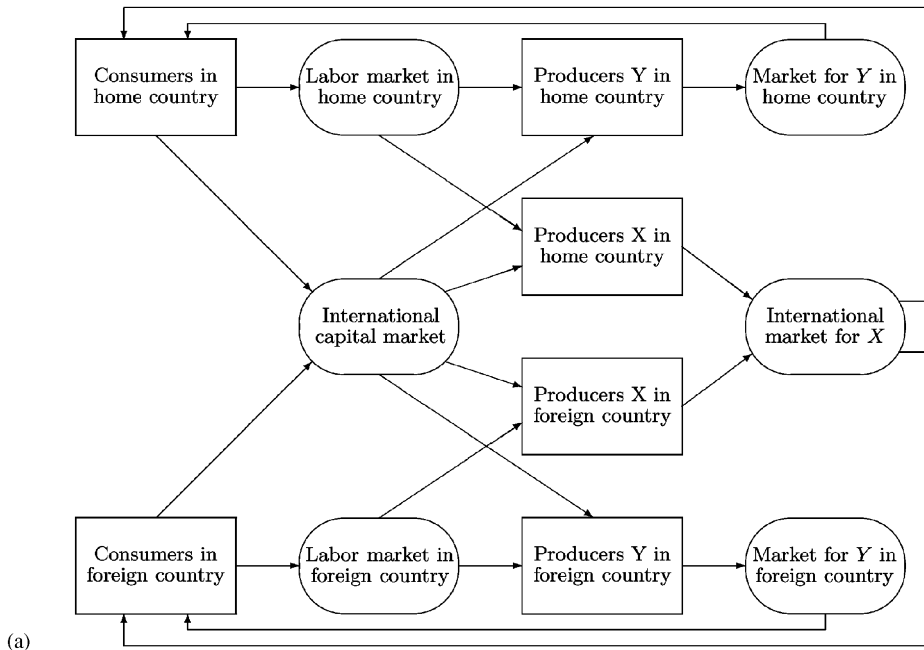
Consumers in home country

Labor market in home country

Producers Y in home country

Market for $Y$ in home country

Producers X in home country

International capital market

International market for $X$

Producers X in foreign country

Consumers in foreign country

Labor market in foreign country

Producers Y in foreign country

Market for $Y$ in foreign country

(a)